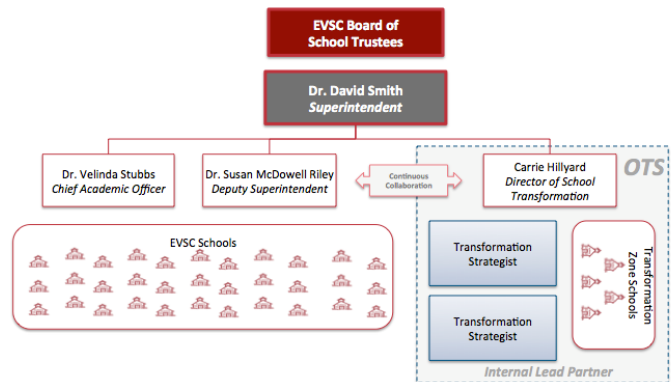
EVSC Board of School Trustees

Dr. David Smith
*Superintendent*

Dr. Velinda Stubbs
*Chief Academic Officer*

Dr. Susan McDowell Riley
*Deputy Superintendent*

Continuous Collaboration

Carrie Hillyard
*Director of School Transformation*

OTS

EVSC Schools

Transformation Strategist

Transformation Strategist

Transformation Zone Schools

Internal Lead Partner